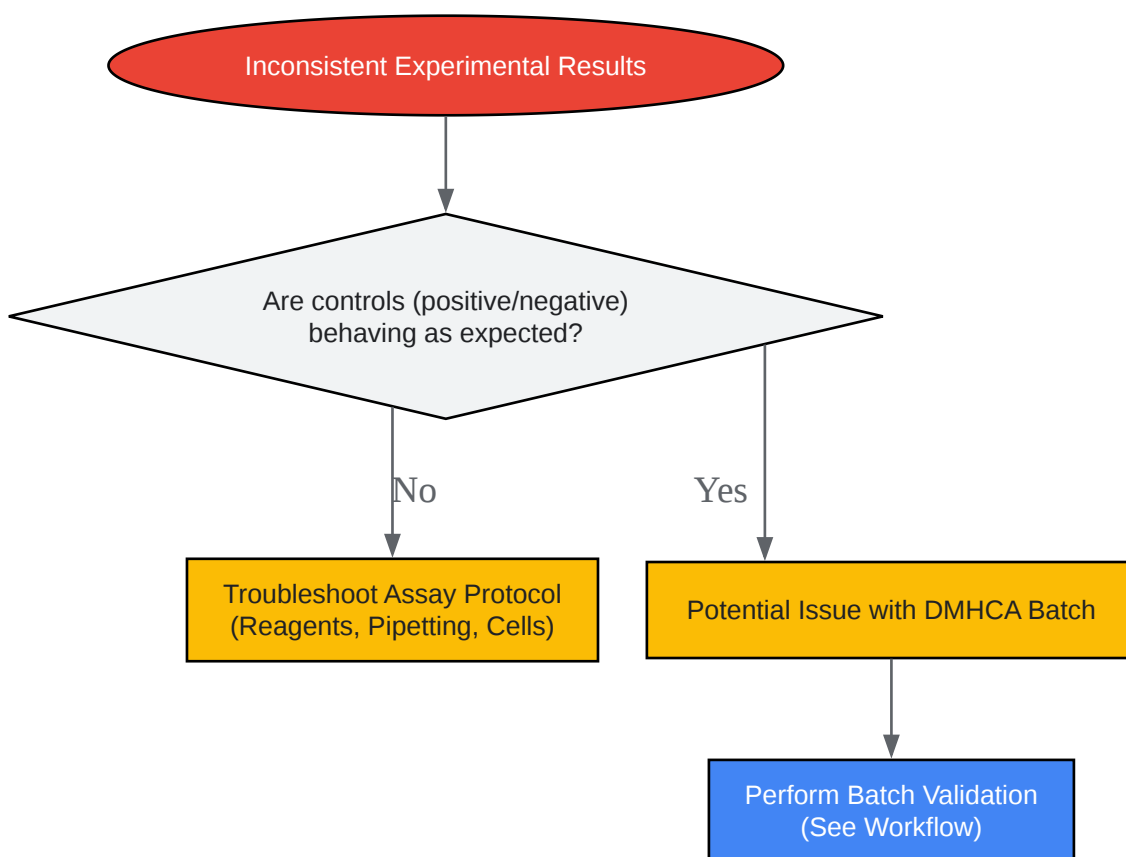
Inconsistent Experimental Results

Are controls (positive/negative) behaving as expected?

No

Yes

Troubleshoot Assay Protocol (Reagents, Pipetting, Cells)

Potential Issue with DMHCA Batch

Perform Batch Validation (See Workflow)